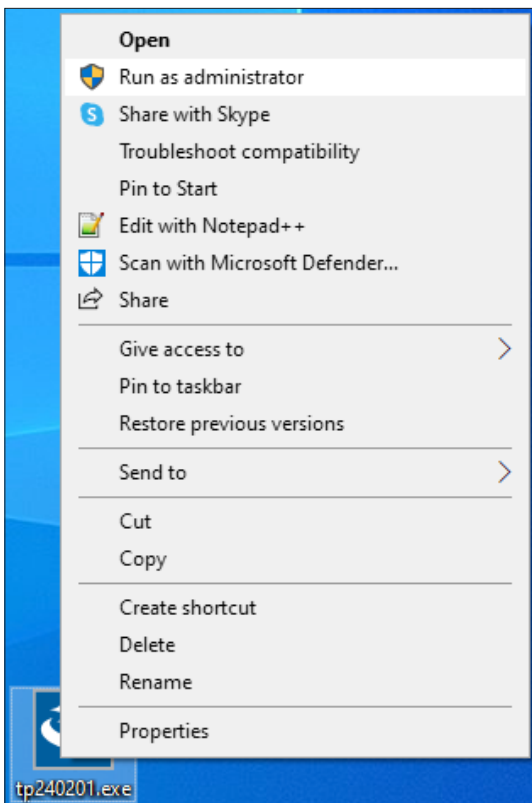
Open
Run as administrator
Share with Skype
Troubleshoot compatibility
Pin to Start
Edit with Notepad++
Scan with Microsoft Defender...
Share

Give access to
Pin to taskbar
Restore previous versions

Send to

Cut
Copy

Create shortcut
Delete
Rename

Properties

tp240201.exe